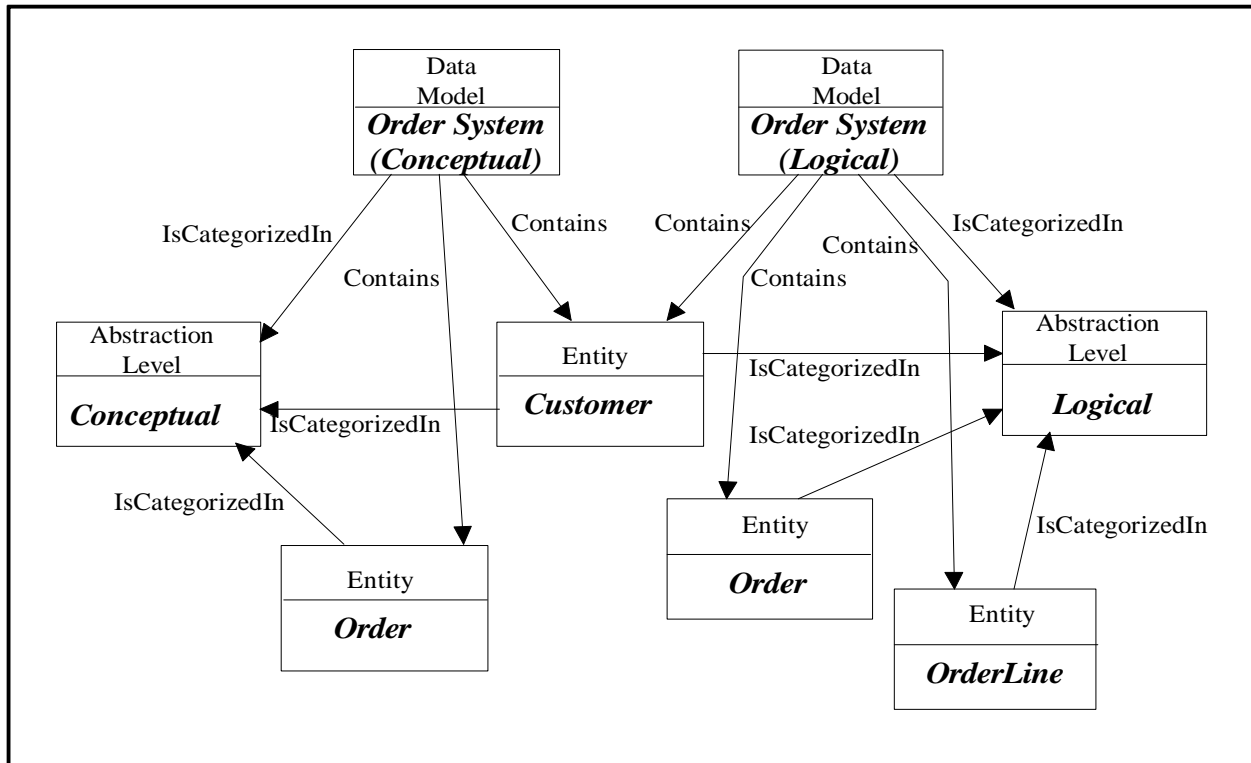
Data Model
Order System (Conceptual)

Data Model
Order System (Logical)

IsCategorizedIn
Contains
Contains
Contains
Contains
Contains
IsCategorizedIn

Abstraction Level
Conceptual

Entity
Customer

Abstraction Level
Logical

IsCategorizedIn
IsCategorizedIn
IsCategorizedIn
IsCategorizedIn
IsCategorizedIn

Entity
Order

Entity
Order

Entity
OrderLine